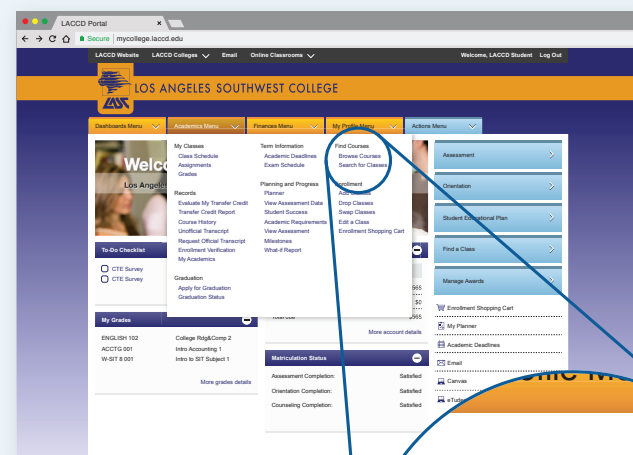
LACCD Portal
Secure | mycollege.laccd.edu
LACCD Website LACCD Colleges Email Online Classrooms
Welcome, LACCD Student Log Out
LOS ANGELES SOUTHWEST COLLEGE
Dashboards Menu Academics Menu Finances Menu My Profile Menu Actions Menu
Welco
Los Angeles
My Classes
Class Schedule
Assignments
Grades
Records
Evaluate My Transfer Credit
Transfer Credit Report
Course History
Unofficial Transcript
Request Official Transcript
Enrollment Verification
My Academics
Graduation
Apply for Graduation
Graduation Status
Term Information
Academic Deadlines
Exam Schedule
Planning and Progress
Planner
View Assessment Date
Student Success
Academic Requirements
View Assessment
Milestones
What-If Report
Find Courses
Browse Courses
Search for Classes
Enrollment
Add Classes
Drop Classes
Swap Classes
Edit a Class
Enrollment Shopping Cart
Assessment
Orientation
Student Educational Plan
Find a Class
Manage Awards
To-Do Checklist
CTE Survey
CTE Survey
565
$0
565
Total Due
More account details
My Grades
ENGLISH 102 College Rdg&Comp 2
ACCTG 001 Intro Accounting 1
W-SIT 8 001 Intro to SIT Subject 1
More grades details
Matriculation Status
Assessment Completion: Satisfied
Orientation Completion: Satisfied
Counseling Completion: Satisfied
Enrollment Shopping Cart
My Planner
Academic Deadlines
Email
Canvas
eTudes
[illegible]